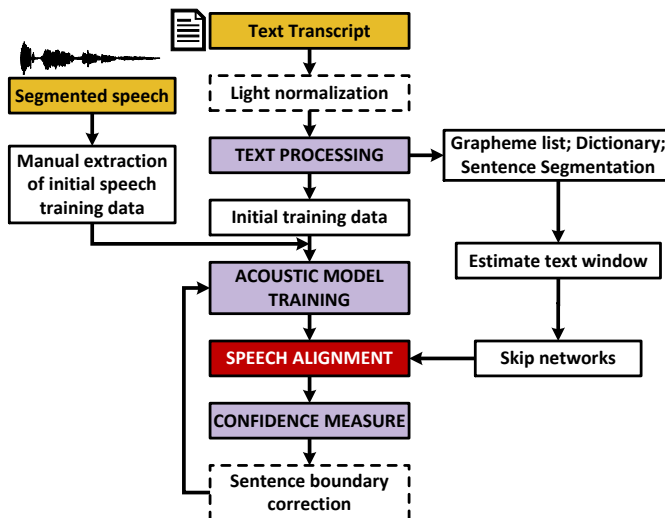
Text Transcript

Segmented speech

Light normalization

Manual extraction of initial speech training data

TEXT PROCESSING

Grapheme list; Dictionary; Sentence Segmentation

Initial training data

Estimate text window

ACOUSTIC MODEL TRAINING

SPEECH ALIGNMENT

Skip networks

CONFIDENCE MEASURE

Sentence boundary correction